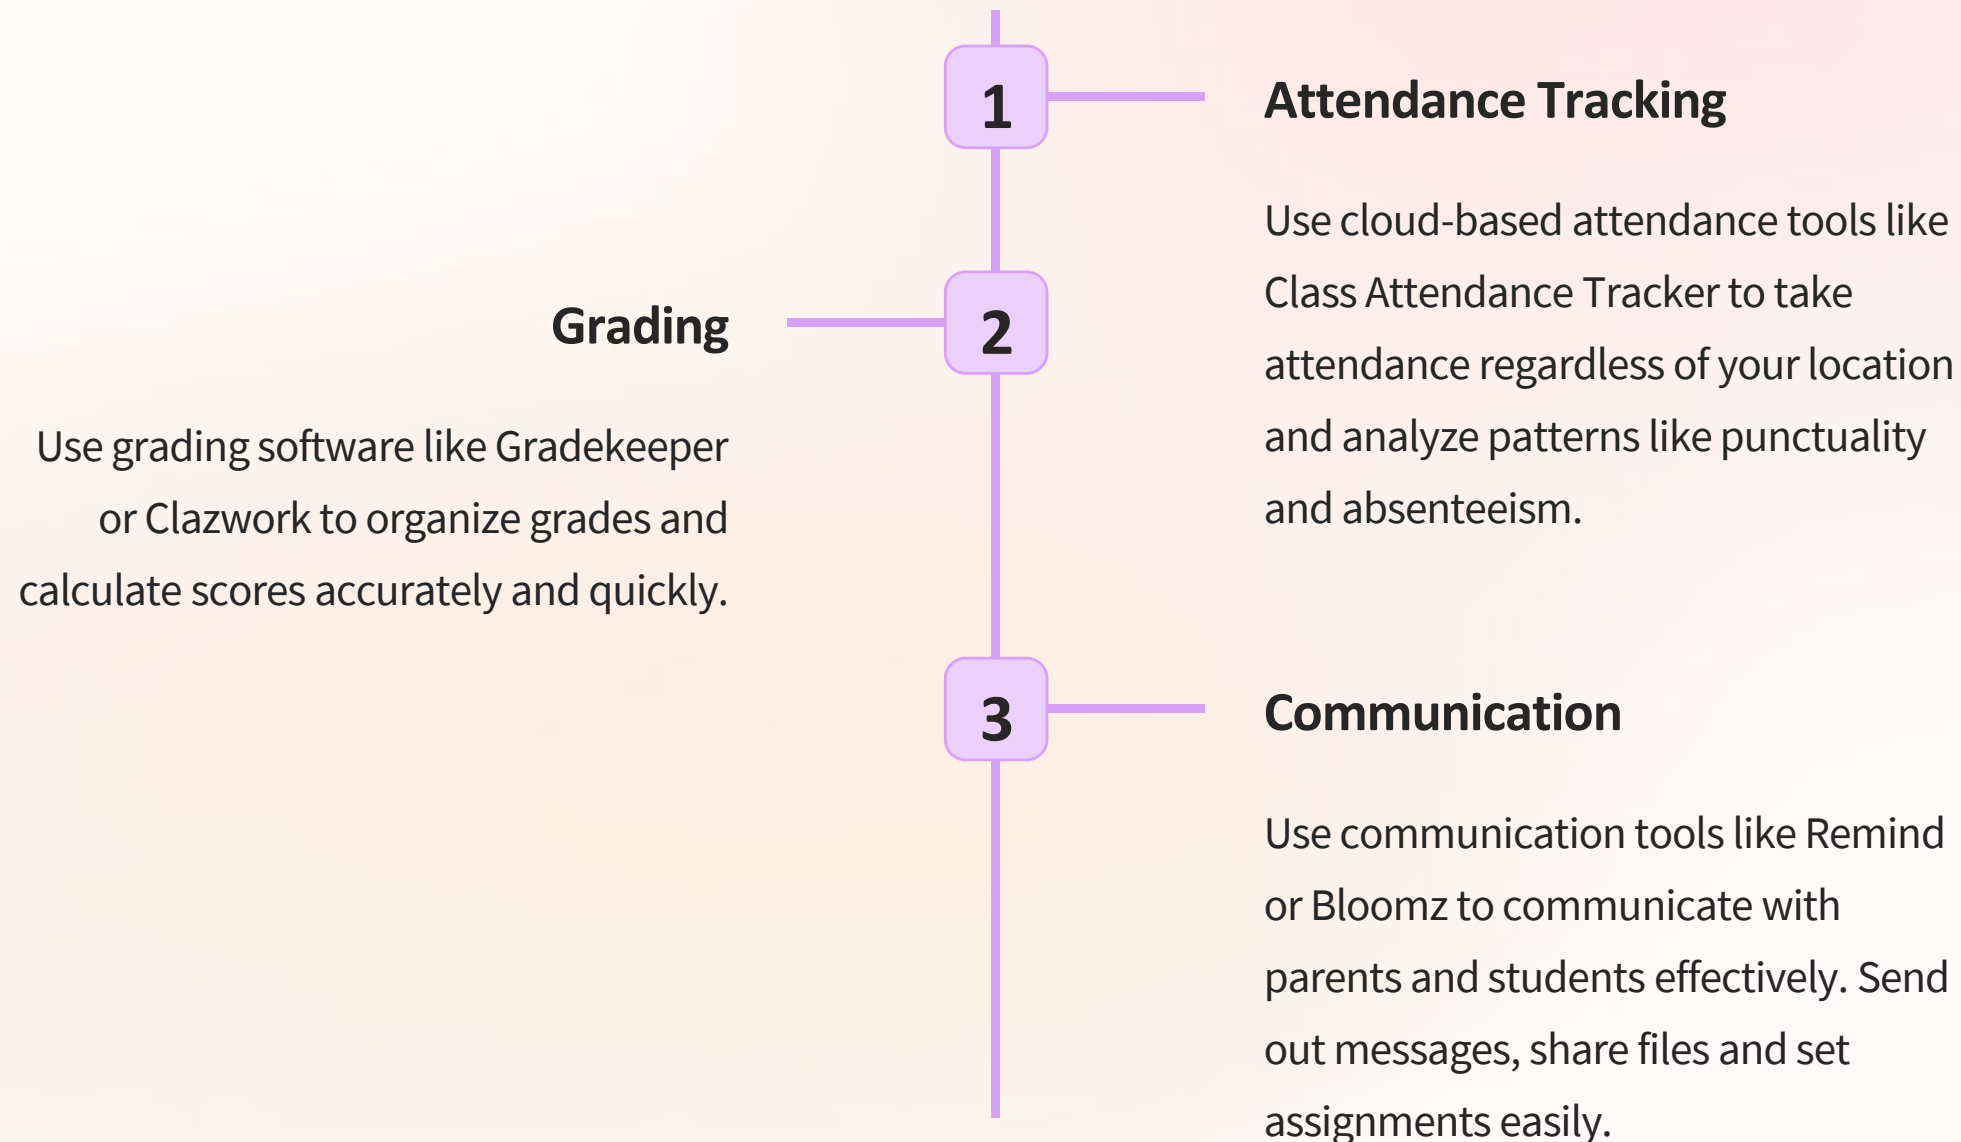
1

Attendance Tracking

Use cloud-based attendance tools like Class Attendance Tracker to take attendance regardless of your location and analyze patterns like punctuality and absenteeism.

2

Grading

Use grading software like Gradekeeper or Clazwork to organize grades and calculate scores accurately and quickly.

3

Communication

Use communication tools like Remind or Bloomz to communicate with parents and students effectively. Send out messages, share files and set assignments easily.